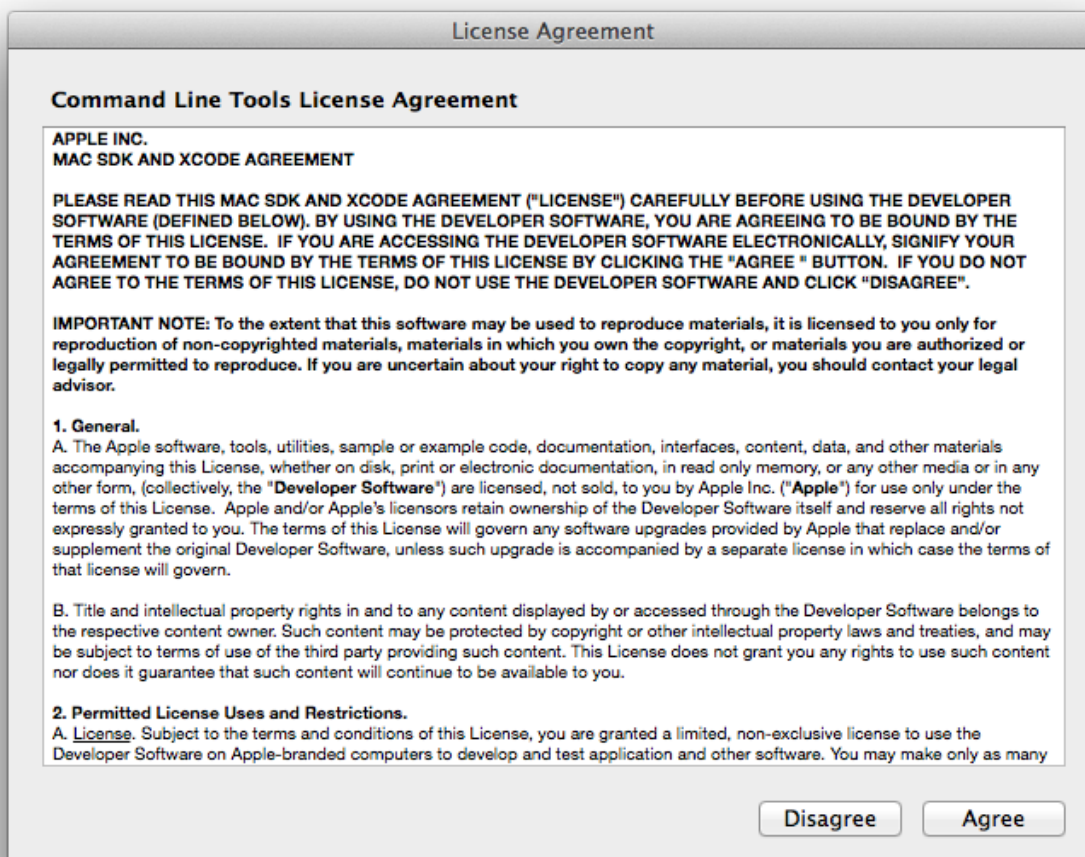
License Agreement

Command Line Tools License Agreement

APPLE INC.
MAC SDK AND XCODE AGREEMENT

PLEASE READ THIS MAC SDK AND XCODE AGREEMENT ("LICENSE") CAREFULLY BEFORE USING THE DEVELOPER SOFTWARE (DEFINED BELOW). BY USING THE DEVELOPER SOFTWARE, YOU ARE AGREEING TO BE BOUND BY THE TERMS OF THIS LICENSE. IF YOU ARE ACCESSING THE DEVELOPER SOFTWARE ELECTRONICALLY, SIGNIFY YOUR AGREEMENT TO BE BOUND BY THE TERMS OF THIS LICENSE BY CLICKING THE "AGREE " BUTTON. IF YOU DO NOT AGREE TO THE TERMS OF THIS LICENSE, DO NOT USE THE DEVELOPER SOFTWARE AND CLICK "DISAGREE".

IMPORTANT NOTE: To the extent that this software may be used to reproduce materials, it is licensed to you only for reproduction of non-copyrighted materials, materials in which you own the copyright, or materials you are authorized or legally permitted to reproduce. If you are uncertain about your right to copy any material, you should contact your legal advisor.

1. General.
A. The Apple software, tools, utilities, sample or example code, documentation, interfaces, content, data, and other materials accompanying this License, whether on disk, print or electronic documentation, in read only memory, or any other media or in any other form, (collectively, the "Developer Software") are licensed, not sold, to you by Apple Inc. ("Apple") for use only under the terms of this License. Apple and/or Apple's licensors retain ownership of the Developer Software itself and reserve all rights not expressly granted to you. The terms of this License will govern any software upgrades provided by Apple that replace and/or supplement the original Developer Software, unless such upgrade is accompanied by a separate license in which case the terms of that license will govern.

B. Title and intellectual property rights in and to any content displayed by or accessed through the Developer Software belongs to the respective content owner. Such content may be protected by copyright or other intellectual property laws and treaties, and may be subject to terms of use of the third party providing such content. This License does not grant you any rights to use such content nor does it guarantee that such content will continue to be available to you.

2. Permitted License Uses and Restrictions.
A. License. Subject to the terms and conditions of this License, you are granted a limited, non-exclusive license to use the Developer Software on Apple-branded computers to develop and test application and other software. You may make only as many

Disagree Agree